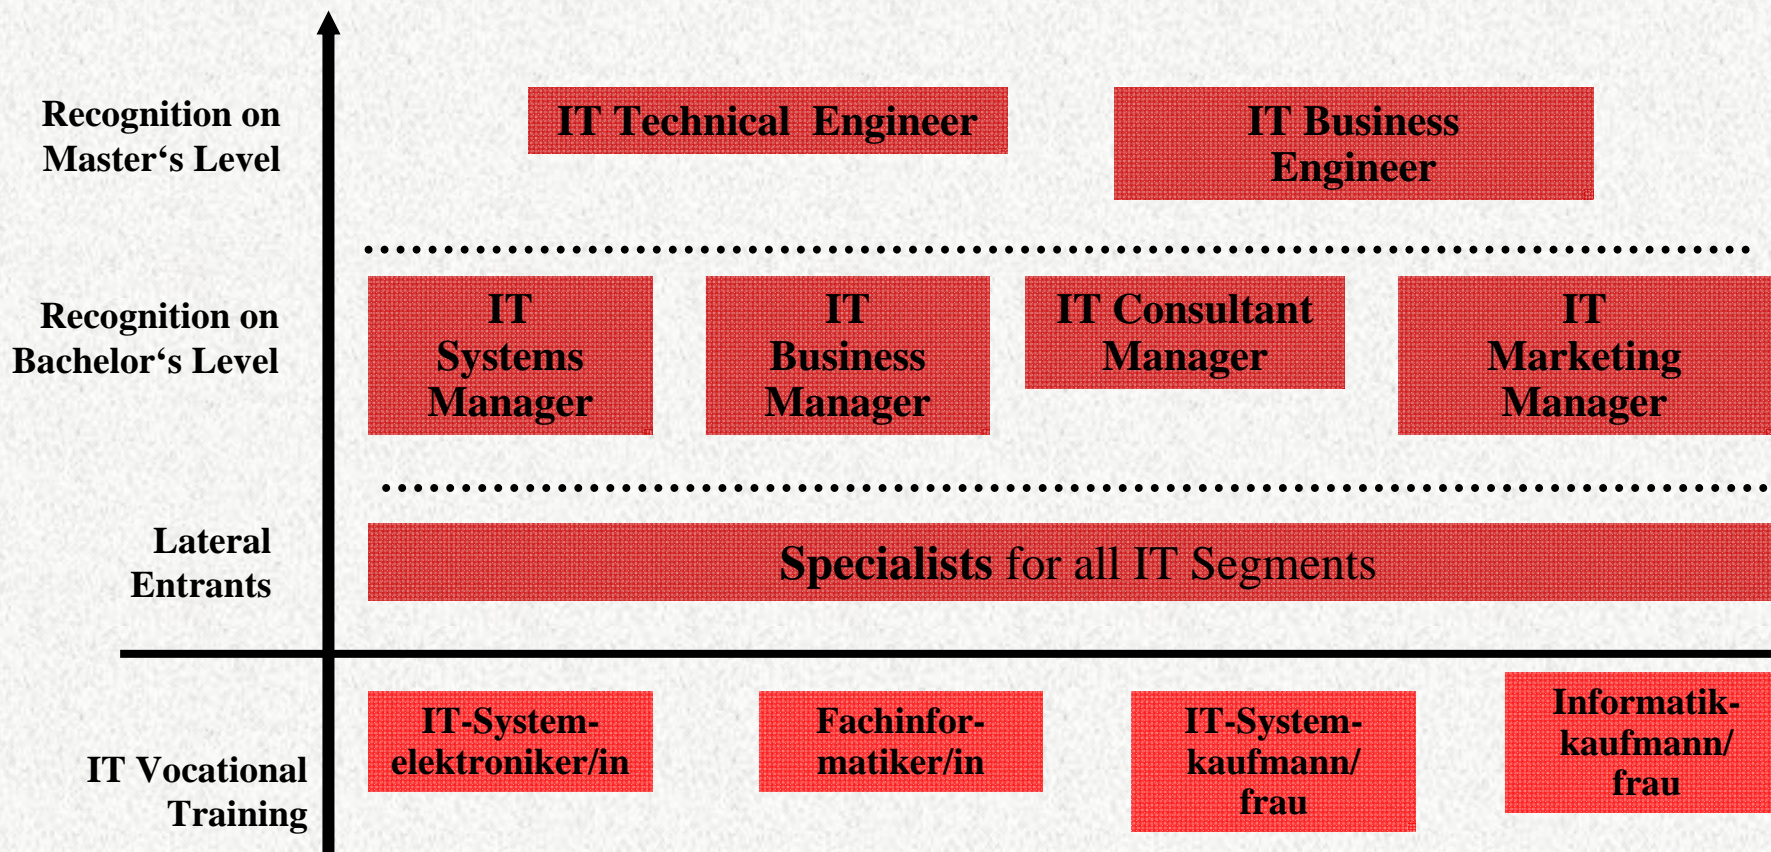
Recognition on Master‘s Level

IT Technical Engineer

IT Business Engineer

Recognition on Bachelor‘s Level

IT Systems Manager

IT Business Manager

IT Consultant Manager

IT Marketing Manager

Lateral Entrants

Specialists for all IT Segments

IT Vocational Training

IT-System-elektroniker/in

Fachinfor-matiker/in

IT-System-kaufmann/frau

Informatik-kaufmann/frau